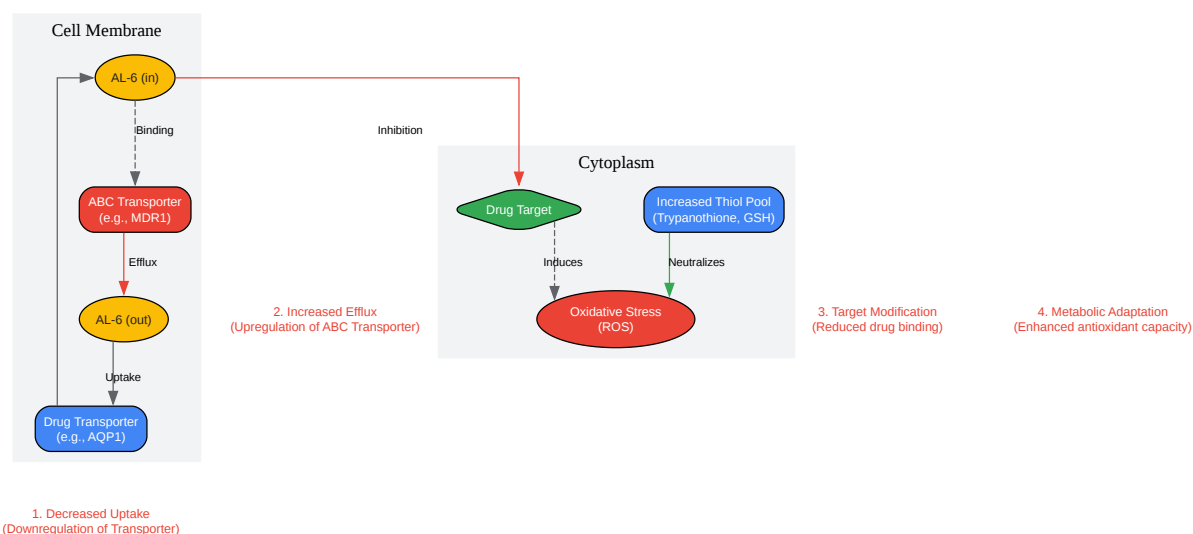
Cell Membrane

AL-6 (in)

Binding

ABC Transporter
(e.g., MDR1)

Efflux

AL-6 (out)

Uptake

Drug Transporter
(e.g., AQP1)

Inhibition

Cytoplasm

Drug Target

Increased Thiol Pool
(Trypanothione, GSH)

Induces

Neutralizes

Oxidative Stress
(ROS)

2. Increased Efflux
(Upregulation of ABC Transporter)

3. Target Modification
(Reduced drug binding)

4. Metabolic Adaptation
(Enhanced antioxidant capacity)

1. Decreased Uptake
(Downregulation of Transporter)